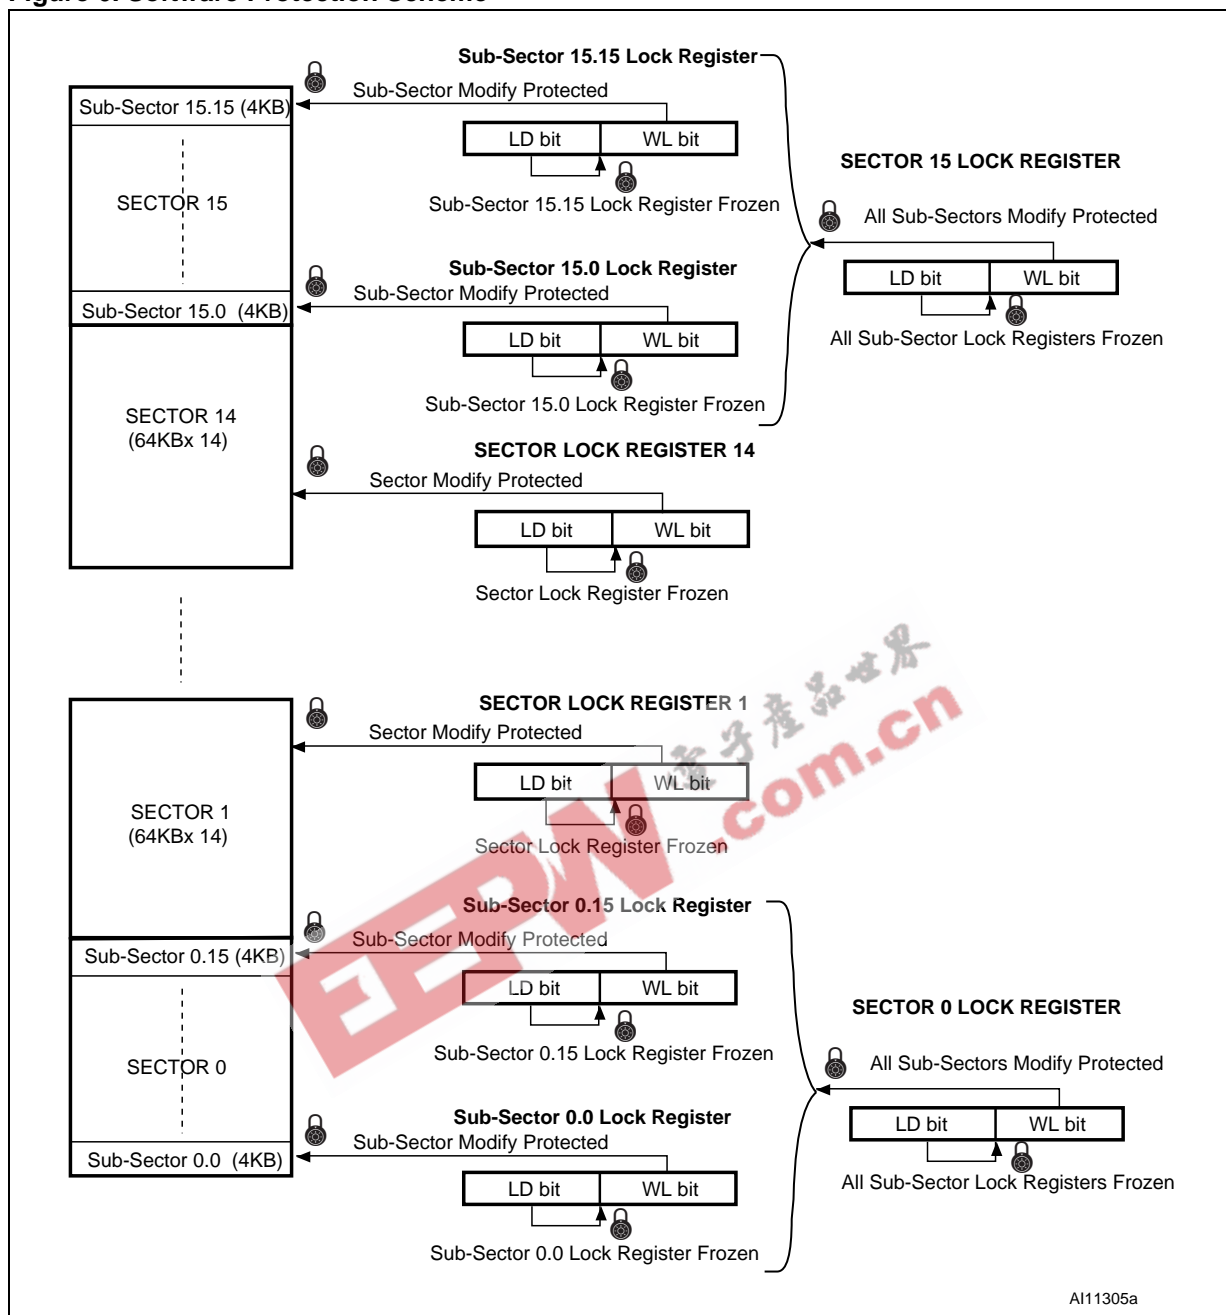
Figure 6. Software Protection Scheme

Sub-Sector 15.15 (4KB)

SECTOR 15

Sub-Sector 15.0 (4KB)

SECTOR 14
(64KBx 14)

Sub-Sector 15.15 Lock Register
Sub-Sector Modify Protected

| LD bit | WL bit |
|---|---|

Sub-Sector 15.15 Lock Register Frozen

SECTOR 15 LOCK REGISTER

All Sub-Sectors Modify Protected

| LD bit | WL bit |
|---|---|

All Sub-Sector Lock Registers Frozen

Sub-Sector 15.0 Lock Register
Sub-Sector Modify Protected

| LD bit | WL bit |
|---|---|

Sub-Sector 15.0 Lock Register Frozen

SECTOR LOCK REGISTER 14
Sector Modify Protected

| LD bit | WL bit |
|---|---|

Sector Lock Register Frozen

SECTOR 1
(64KBx 14)

Sub-Sector 0.15 (4KB)

SECTOR 0

Sub-Sector 0.0 (4KB)

SECTOR LOCK REGISTER 1
Sector Modify Protected

| LD bit | WL bit |
|---|---|

Sector Lock Register Frozen

Sub-Sector 0.15 Lock Register
Sub-Sector Modify Protected

| LD bit | WL bit |
|---|---|

Sub-Sector 0.15 Lock Register Frozen

SECTOR 0 LOCK REGISTER

All Sub-Sectors Modify Protected

| LD bit | WL bit |
|---|---|

All Sub-Sector Lock Registers Frozen

Sub-Sector 0.0 Lock Register
Sub-Sector Modify Protected

| LD bit | WL bit |
|---|---|

Sub-Sector 0.0 Lock Register Frozen

AI11305a

电子产品世界
EEPW.com.cn